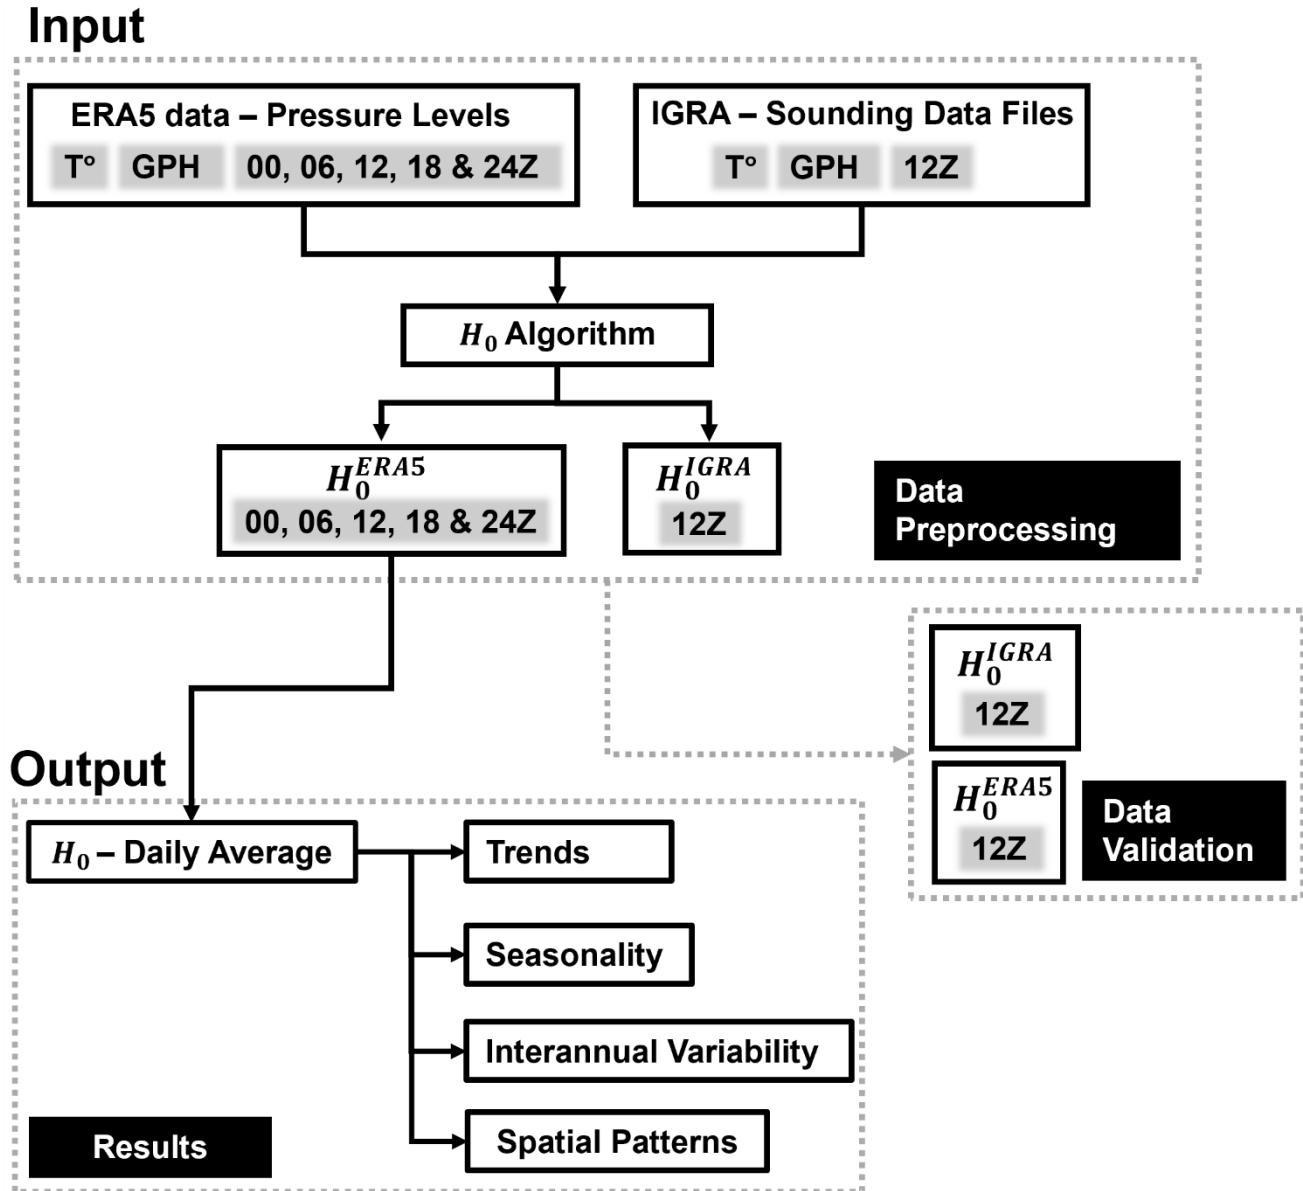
Input

ERA5 data – Pressure Levels

T° GPH 00, 06, 12, 18 & 24Z

IGRA – Sounding Data Files

T° GPH 12Z

$H_0$ Algorithm

$H_0^{ERA5}$

00, 06, 12, 18 & 24Z

$H_0^{IGRA}$

12Z

Data Preprocessing

$H_0^{IGRA}$

12Z

$H_0^{ERA5}$

12Z

Data Validation

Output

$H_0$ – Daily Average

Trends

Seasonality

Interannual Variability

Spatial Patterns

Results